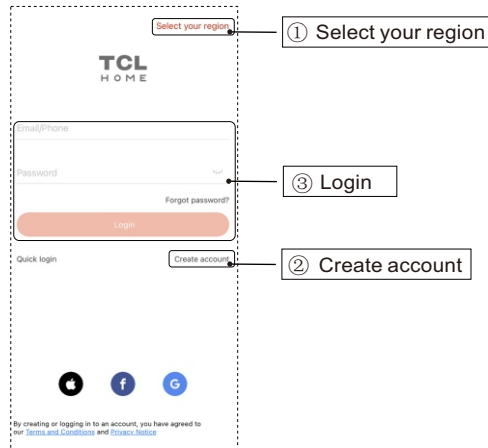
Select your region

① Select your region

TCL
HOME

Email/Phone

Password

Forgot password?

Login

③ Login

Quick login

Create account

② Create account

By creating or logging in to an account, you have agreed to our Terms and Conditions and Privacy Notice